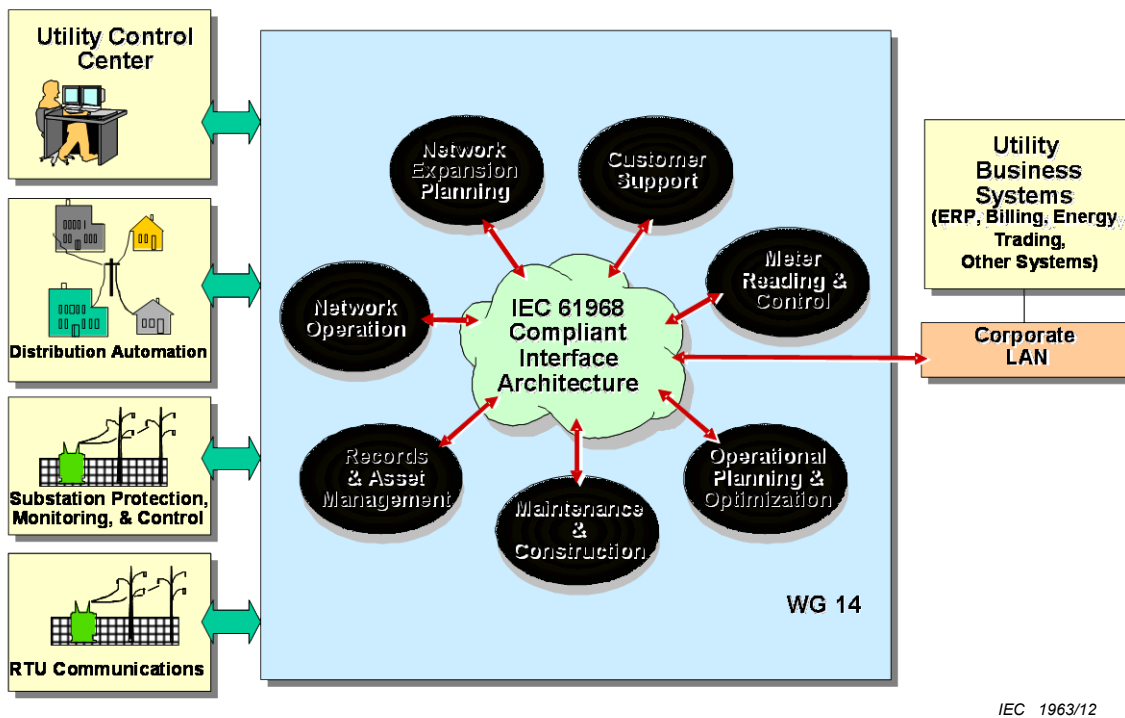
Utility Control Center

Distribution Automation

Substation Protection, Monitoring, & Control

RTU Communications

Network Expansion Planning

Customer Support

Meter Reading & Control

Network Operation

IEC 61968 Compliant Interface Architecture

Records & Asset Management

Maintenance & Construction

Operational Planning & Optimization

WG 14

Utility Business Systems (ERP, Billing, Energy Trading, Other Systems)

Corporate LAN

IEC 1963/12